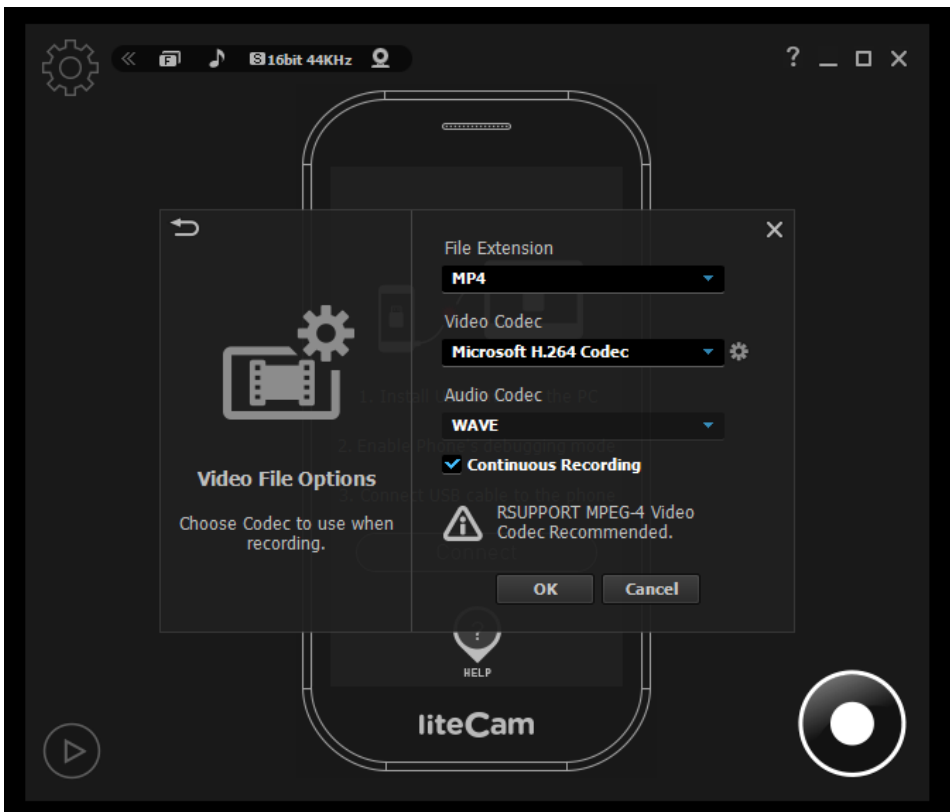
16bit 44KHz

? _ □ ✕

Video File Options

Choose Codec to use when recording.

File Extension
MP4

Video Codec
Microsoft H.264 Codec

Audio Codec
WAVE

Continuous Recording

RSUPPORT MPEG-4 Video Codec Recommended.

OK
Cancel

1. Install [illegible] the PC
2. Enable Phone's debugging mode
3. Connect USB cable to the phone
Connect

?
HELP

liteCam